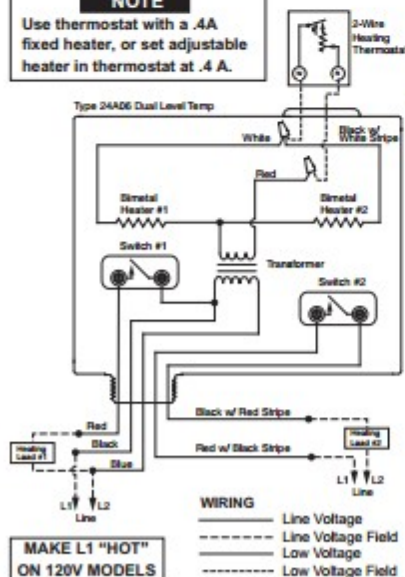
NOTE
Use thermostat with a .4A fixed heater, or set adjustable heater in thermostat at .4 A.

2-Wire Heating Thermostat

Type 24A06 Dual Level Temp

White

Black w/ White Stripe

Red

Bimetal Heater #1

Bimetal Heater #2

Switch #1

Transformer

Switch #2

Red

Black

Blue

Heating Load #1

Black w/ Red Stripes

Red w/ Black Stripe

Heating Load #2

L1 L2
Line

L1 L2
Line

WIRING
Line Voltage
Line Voltage Field
Low Voltage
Low Voltage Field

MAKE L1 "HOT" ON 120V MODELS